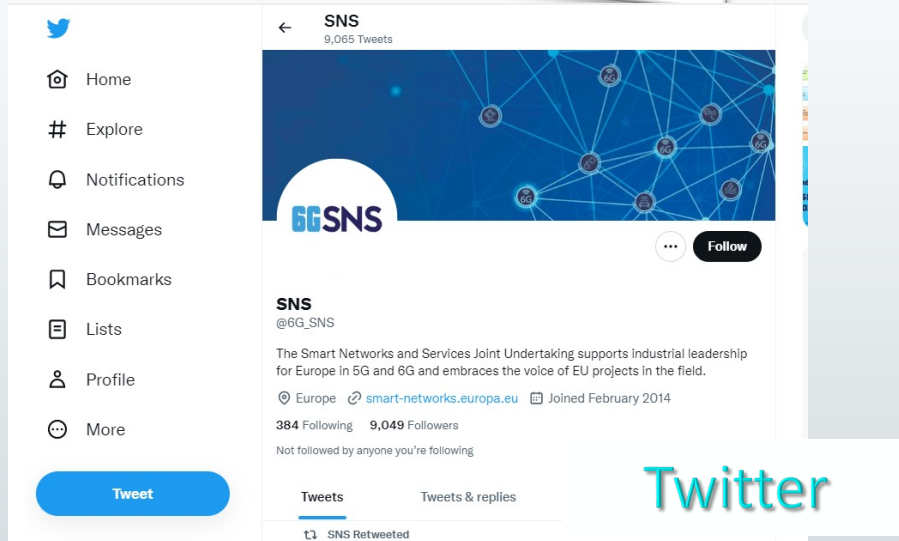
Home
Explore
Notifications
Messages
Bookmarks
Lists
Profile
More
Tweet

SNS
9,065 Tweets

6G 6G 6G 6G

6GSNS

Follow

SNS
@6G_SNS

The Smart Networks and Services Joint Undertaking supports industrial leadership for Europe in 5G and 6G and embraces the voice of EU projects in the field.

Europe smart-networks.europa.eu Joined February 2014

384 Following 9,049 Followers

Not followed by anyone you're following

Tweets Tweets & replies

SNS Retweeted

Twitter